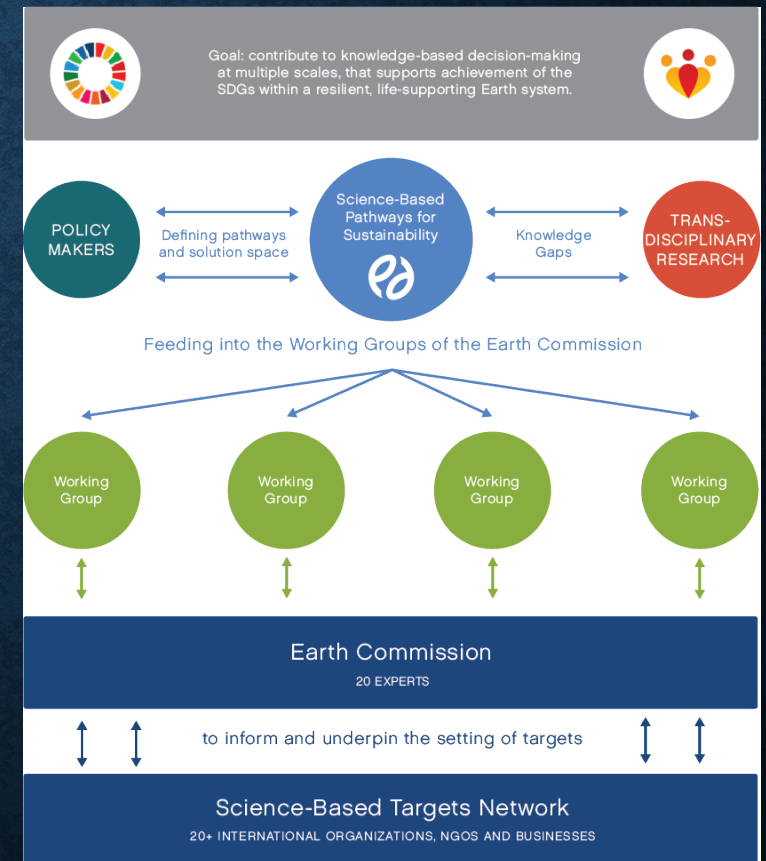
Goal: contribute to knowledge-based decision-making at multiple scales, that supports achievement of the SDGs within a resilient, life-supporting Earth system.

POLICY MAKERS

Defining pathways and solution space

Science-Based Pathways for Sustainability

Knowledge Gaps

TRANS-DISCIPLINARY RESEARCH

Feeding into the Working Groups of the Earth Commission

Working Group

Working Group

Working Group

Working Group

Earth Commission
20 EXPERTS

to inform and underpin the setting of targets

Science-Based Targets Network
20+ INTERNATIONAL ORGANIZATIONS, NGOS AND BUSINESSES